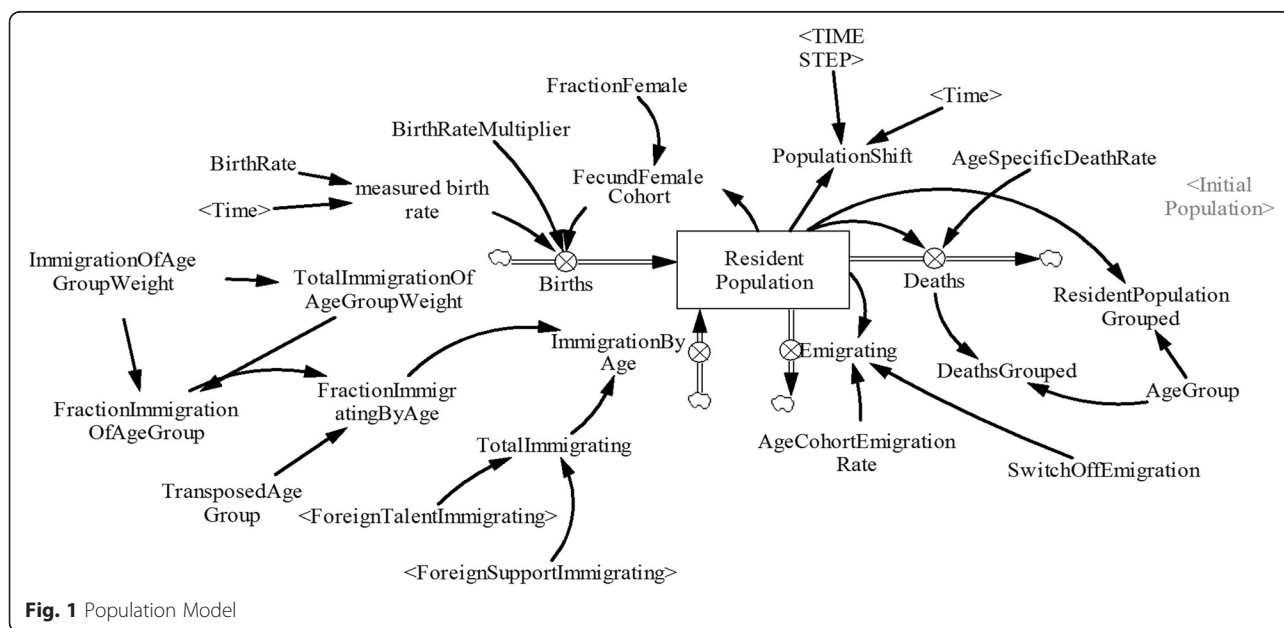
<TIME STEP>

<Time>

FractionFemale

BirthRateMultiplier

PopulationShift

AgeSpecificDeathRate

BirthRate

measured birth rate

<Time>

FecundFemale Cohort

<Initial Population>

ImmigrationOfAgeGroupWeight

TotalImmigrationOfAgeGroupWeight

Births

Resident Population

Deaths

ResidentPopulation Grouped

ImmigrationByAge

Emigrating

DeathsGrouped

FractionImmigratingByAge

FractionImmigrationOfAgeGroup

AgeGroup

TotalImmigrating

AgeCohortEmigrationRate

SwitchOffEmigration

TransposedAgeGroup

<ForeignTalentImmigrating>

<ForeignSupportImmigrating>

Fig. 1 Population Model